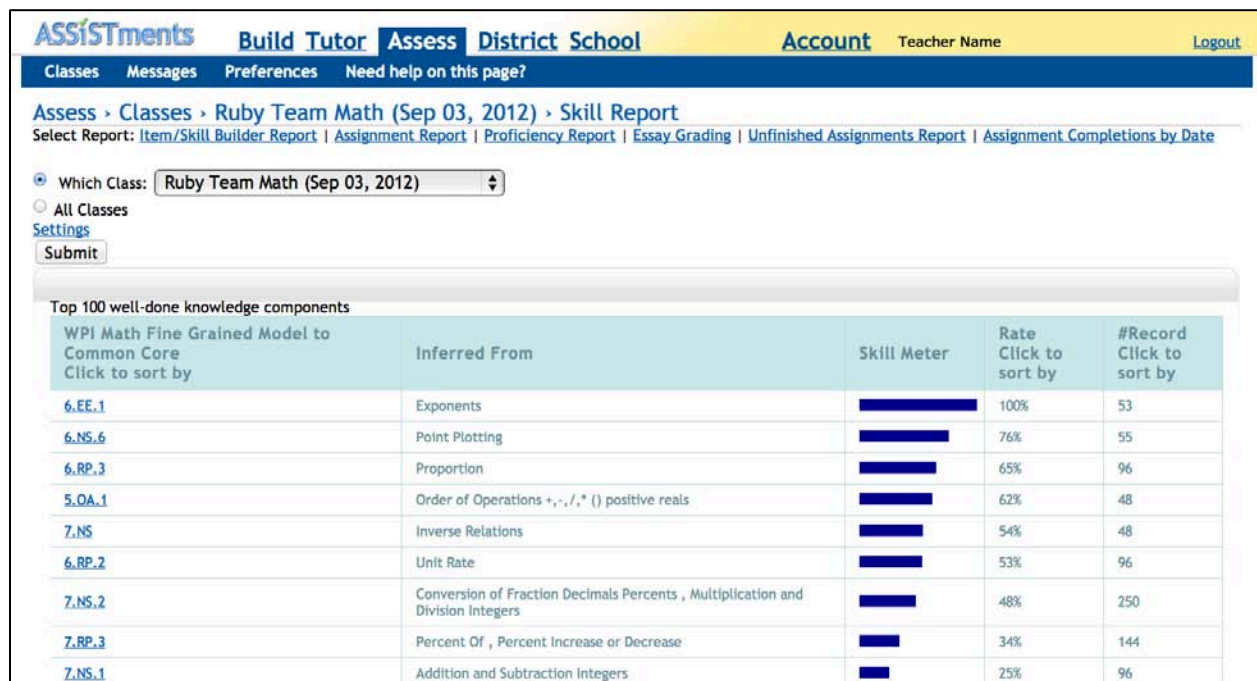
ASSISTments Build Tutor Assess District School Account Teacher Name Logout

Classes Messages Preferences Need help on this page?

Assess › Classes › Ruby Team Math (Sep 03, 2012) › Skill Report

Select Report: Item/Skill Builder Report | Assignment Report | Proficiency Report | Essay Grading | Unfinished Assignments Report | Assignment Completions by Date

Which Class: Ruby Team Math (Sep 03, 2012)

All Classes

Settings

Submit

Top 100 well-done knowledge components

| WPI Math Fine Grained Model to Common Core Click to sort by | Inferred From | Skill Meter | Rate Click to sort by | #Record Click to sort by |
|---|---|---|---|---|
| 6.EE.1 | Exponents | | 100% | 53 |
| 6.NS.6 | Point Plotting | | 76% | 55 |
| 6.RP.3 | Proportion | | 65% | 96 |
| 5.OA.1 | Order of Operations +,-,/,* () positive reals | | 62% | 48 |
| 7.NS | Inverse Relations | | 54% | 48 |
| 6.RP.2 | Unit Rate | | 53% | 96 |
| 7.NS.2 | Conversion of Fraction Decimals Percents , Multiplication and Division Integers | | 48% | 250 |
| 7.RP.3 | Percent Of , Percent Increase or Decrease | | 34% | 144 |
| 7.NS.1 | Addition and Subtraction Integers | | 25% | 96 |